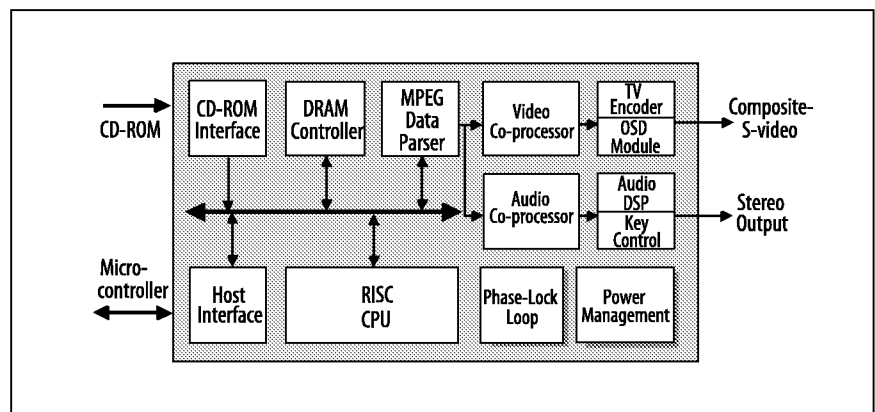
CD-ROM

CD-ROM Interface

DRAM Controller

MPEG Data Parser

Video Co-processor

TV Encoder

OSD Module

Composite-S-video

Audio Co-processor

Audio DSP

Key Control

Stereo Output

Micro-controller

Host Interface

RISC CPU

Phase-Lock Loop

Power Management